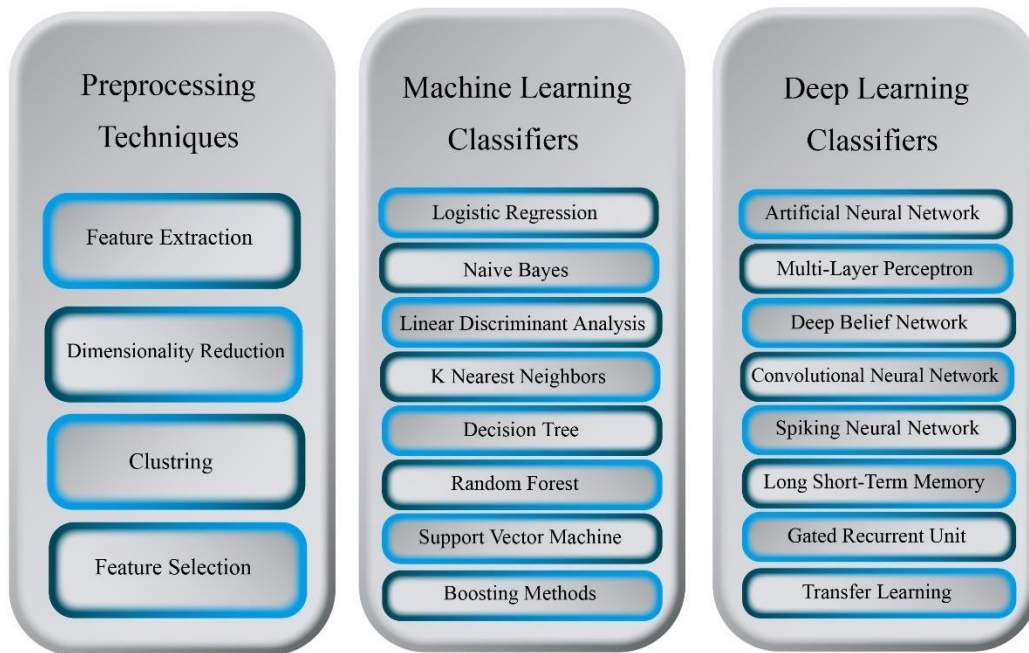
Preprocessing Techniques

Feature Extraction

Dimensionality Reduction

Clustring

Feature Selection

Machine Learning Classifiers

Logistic Regression

Naive Bayes

Linear Discriminant Analysis

K Nearest Neighbors

Decision Tree

Random Forest

Support Vector Machine

Boosting Methods

Deep Learning Classifiers

Artificial Neural Network

Multi-Layer Perceptron

Deep Belief Network

Convolutional Neural Network

Spiking Neural Network

Long Short-Term Memory

Gated Recurrent Unit

Transfer Learning